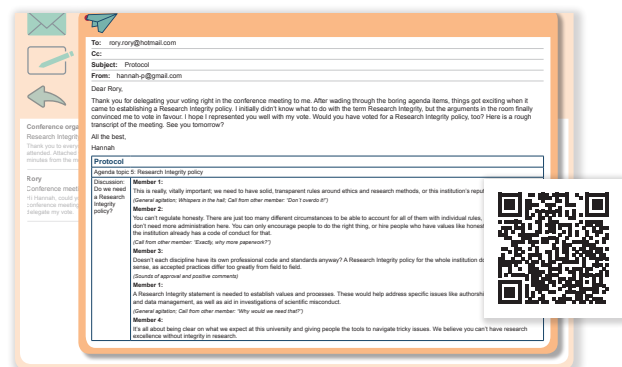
To: rory.rory@hotmail.com
Cc:
Subject: Protocol
From: hannah-p@gmail.com

Dear Rory,

Thank you for delegating your voting right in the conference meeting to me. After wading through the boring agenda items, things got exciting when it came to establishing a Research Integrity policy. I initially didn't know what to do with the term Research Integrity, but the arguments in the room finally convinced me to vote in favour. I hope I represented you well with my vote. Would you have voted for a Research Integrity policy, too? Here is a rough transcript of the meeting. See you tomorrow?

All the best,
Hannah

Conference orga
Research Integrity
Thank you for every
attended. Attached
minutes from the m

Rory
Conference meet
Hi Hannah, could y
conference meeting
delegate my vote

Protocol
Agenda topic 5: Research Integrity policy

| Discussion: Do we need a Research Integrity policy? | Member 1: This is really, vitally important; we need to have solid, transparent rules around ethics and research methods, or this institution's reput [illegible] (General agitation; Whispers in the hall; Call from other member: "Don't overdo it!") Member 2: You can't regulate honesty. There are just too many different circumstances to be able to account for all of them with individual rules, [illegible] don't need more administration here. You can only encourage people to do the right thing, or hire people who have values like honest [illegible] the institution already has a code of conduct for that. (Call from other member: "Exactly, why more paperwork?") Member 3: Doesn't each discipline have its own professional code and standards anyway? A Research Integrity policy for the whole institution do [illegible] sense, as accepted practices differ too greatly from field to field. (Sounds of approval and positive comments) Member 1: A Research Integrity statement is needed to establish values and processes. These would help address specific issues like authorshi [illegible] and data management, as well as aid in investigations of scientific misconduct. (General agitation; Call from other member: 'Why would we need that?') Member 4: It's all about being clear on what we expect at this university and giving people the tools to navigate tricky issues. We believe you can't have research excellence without integrity in research. |